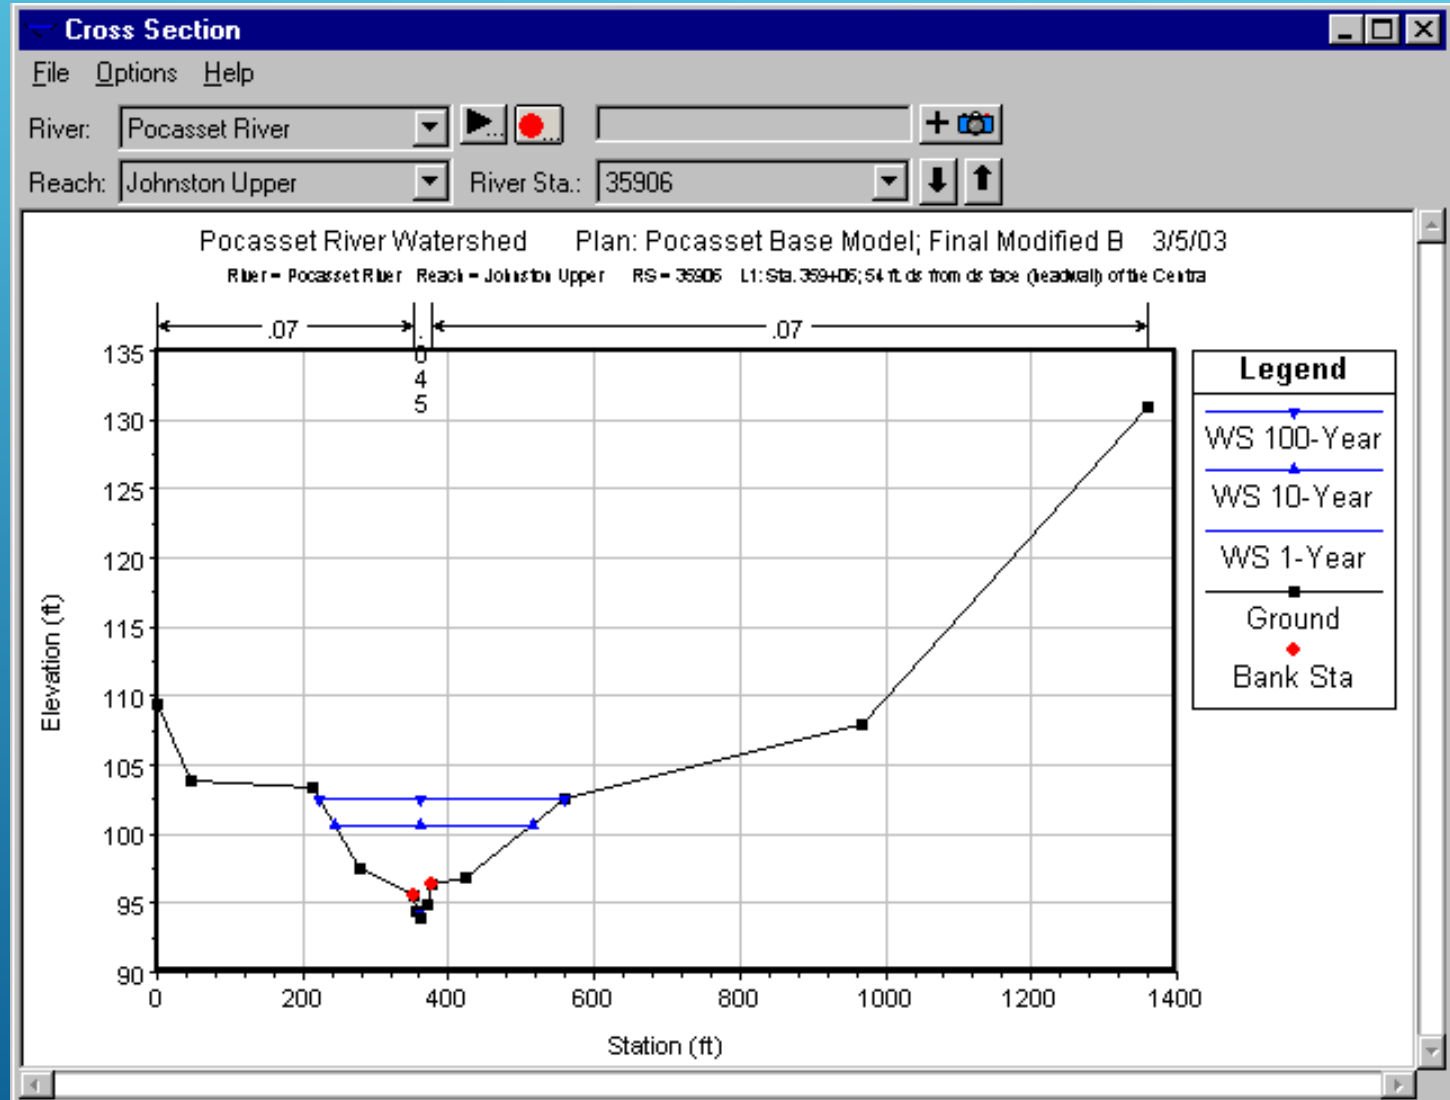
Cross Section

File Options Help

River: Pocasset River

Reach: Johnston Upper

River Sta.: 35906

Pocasset River Watershed Plan: Pocasset Base Model; Final Modified B 3/5/03

River = Pocasset River Reach = Johnston Upper RS = 35906 L1: Sta. 359+06; 54 ft. ds from ds face (headwall) of the Centra

.07

.045

.07

Legend

WS 100-Year

WS 10-Year

WS 1-Year

Ground

Bank Sta

Elevation (ft)

135
130
125
120
115
110
105
100
95
90

0 200 400 600 800 1000 1200 1400

Station (ft)